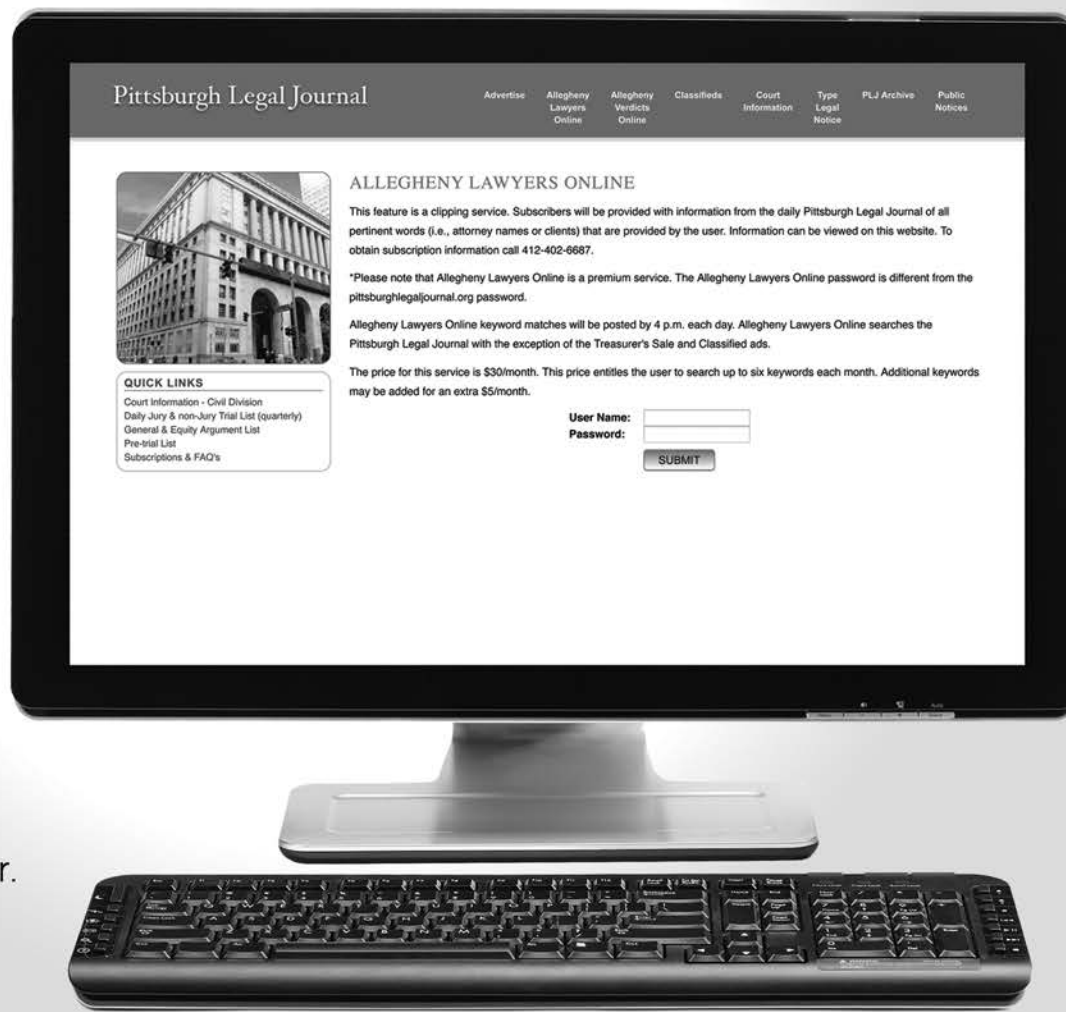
Pittsburgh Legal Journal

Advertise | Allegheny Lawyers Online | Allegheny Verdicts Online | Classifieds | Court Information | Type Legal Notice | PLJ Archive | Public Notices

ALLEGHENY LAWYERS ONLINE

This feature is a clipping service. Subscribers will be provided with information from the daily Pittsburgh Legal Journal of all pertinent words (i.e., attorney names or clients) that are provided by the user. Information can be viewed on this website. To obtain subscription information call 412-402-6687.

*Please note that Allegheny Lawyers Online is a premium service. The Allegheny Lawyers Online password is different from the pittsburghlegaljournal.org password.

Allegheny Lawyers Online keyword matches will be posted by 4 p.m. each day. Allegheny Lawyers Online searches the Pittsburgh Legal Journal with the exception of the Treasurer's Sale and Classified ads.

The price for this service is $30/month. This price entitles the user to search up to six keywords each month. Additional keywords may be added for an extra $5/month.

User Name:
Password:
SUBMIT

QUICK LINKS
Court Information - Civil Division
Daily Jury & non-Jury Trial List (quarterly)
General & Equity Argument List
Pre-trial List
Subscriptions & FAQ's

r.